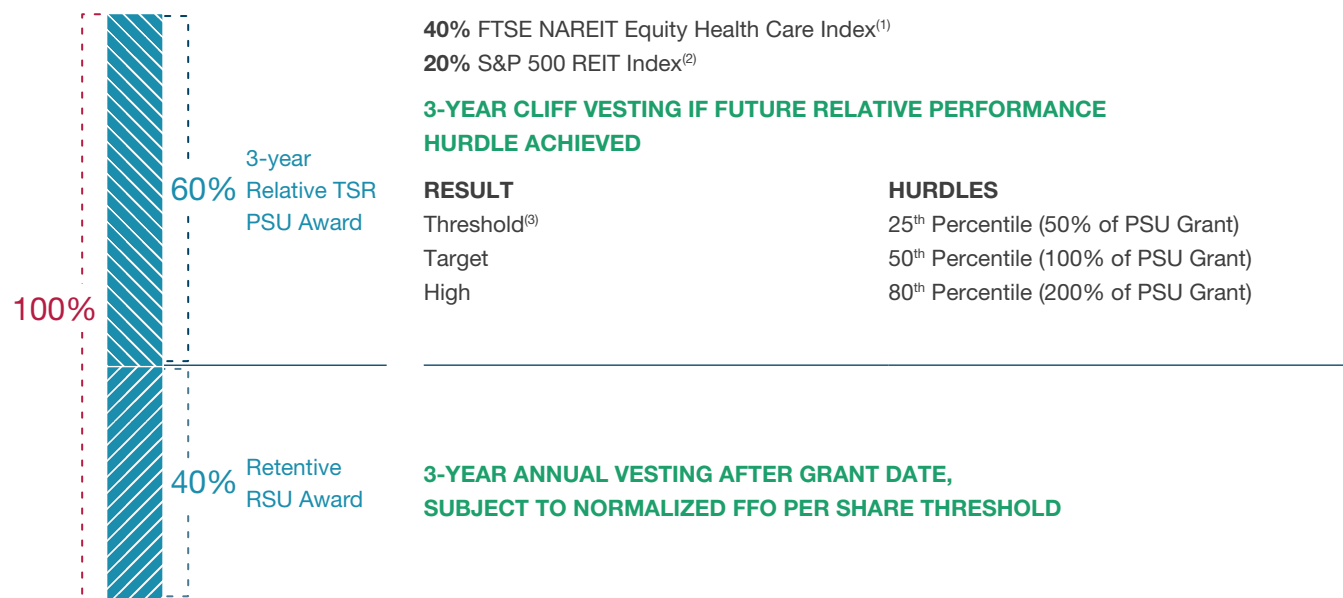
100%

60% 3-year Relative TSR PSU Award

40% FTSE NAREIT Equity Health Care Index$^{(1)}$
20% S&P 500 REIT Index$^{(2)}$

3-YEAR CLIFF VESTING IF FUTURE RELATIVE PERFORMANCE HURDLE ACHIEVED

| RESULT | HURDLES |
|---|---|
| Threshold$^{(3)}$ | 25$^{th}$ Percentile (50% of PSU Grant) |
| Target | 50$^{th}$ Percentile (100% of PSU Grant) |
| High | 80$^{th}$ Percentile (200% of PSU Grant) |

40% Retentive RSU Award

3-YEAR ANNUAL VESTING AFTER GRANT DATE, SUBJECT TO NORMALIZED FFO PER SHARE THRESHOLD